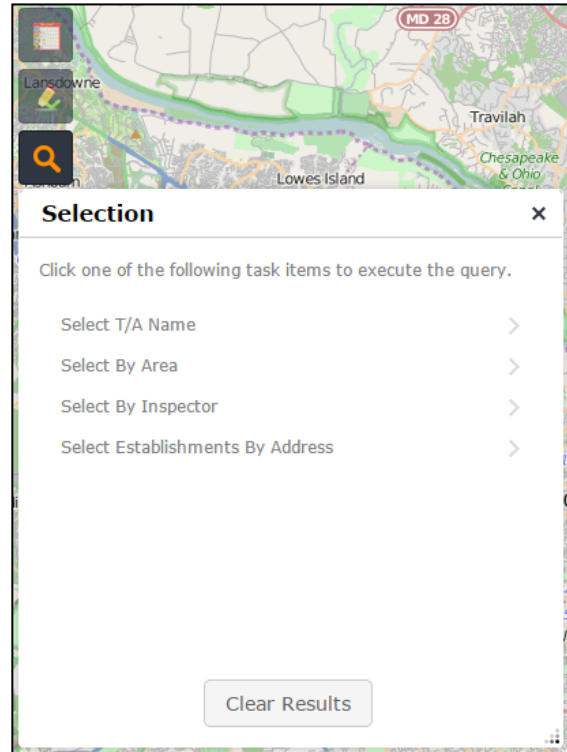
MD 28

Lansdowne

Travilah

Chesapeake & Ohio

Lowes Island

Selection

×

Click one of the following task items to execute the query.

Select T/A Name

Select By Area

Select By Inspector

Select Establishments By Address

Clear Results